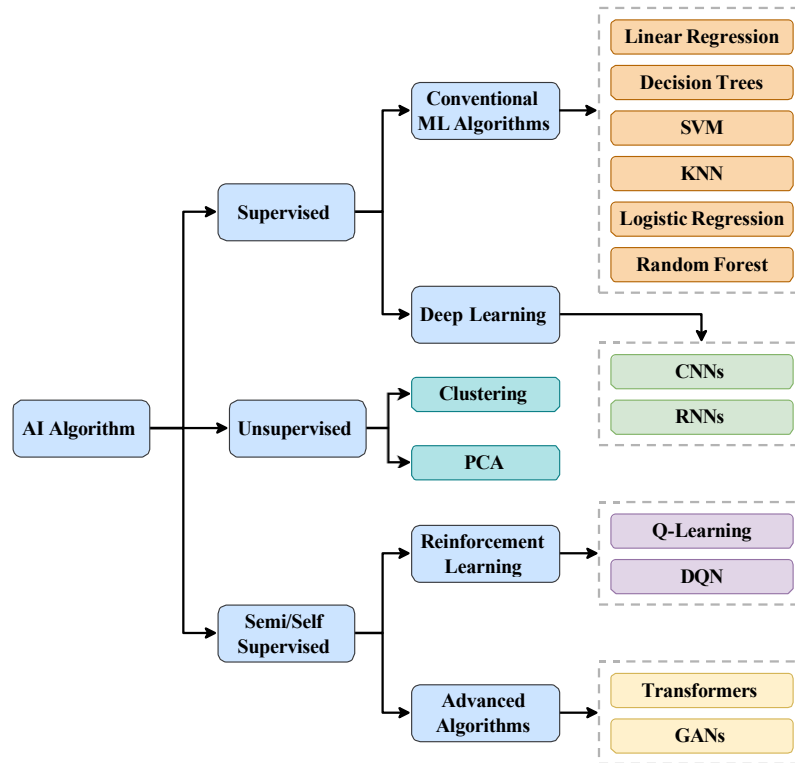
AI Algorithm

Supervised

Conventional ML Algorithms

Linear Regression
Decision Trees
SVM
KNN
Logistic Regression
Random Forest

Deep Learning

CNNs
RNNs

Unsupervised

Clustering
PCA

Semi/Self Supervised

Reinforcement Learning

Q-Learning
DQN

Advanced Algorithms

Transformers
GANs